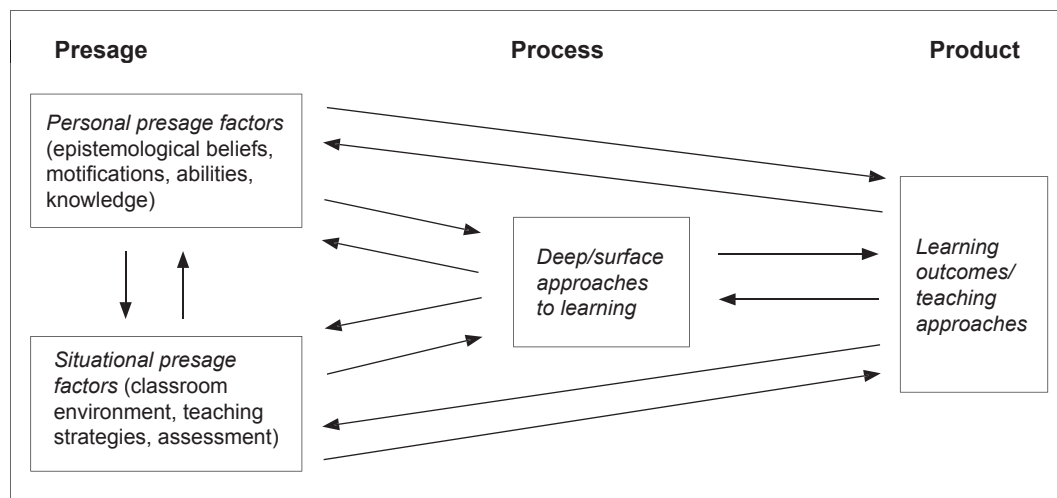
Presage

Process

Product

Personal presage factors (epistemological beliefs, motifications, abilities, knowledge)

Deep/surface approaches to learning

Learning outcomes/ teaching approaches

Situational presage factors (classroom environment, teaching strategies, assessment)